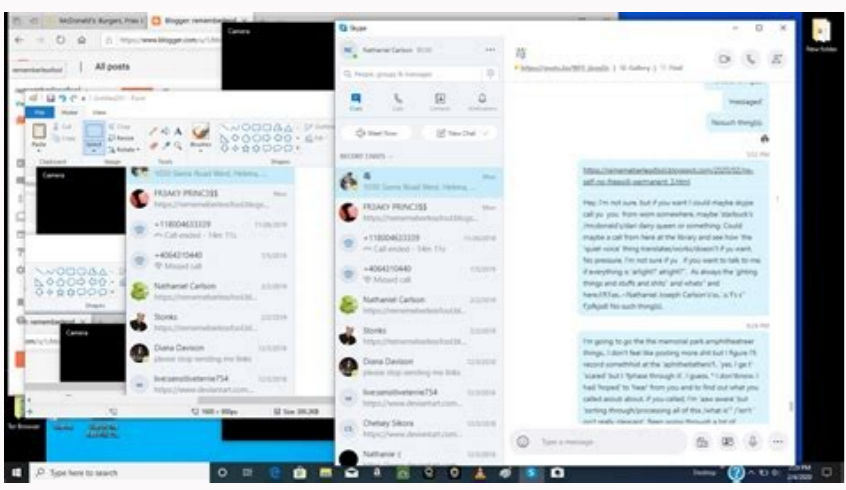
McDonald's Burgers, Fries | Blogger: rememberbeforeit

https://www.blogger.com/u/1/bl

All posts

Camera

Skype

Nathaniel Carlson

People, groups & messages

Chats Calls Contacts Notifications

Meet Now New Chat

RECENT CHATS

FR3AKY PRINC3$$

+118004633329

Call ended - 14m 11s

+4064210440

Missed call

Nathaniel Carlson

Stonks

Diana Davison

please stop sending me links

livesensitiveterrie754

https://www.deviantart.com

Chelsey Sikora

https://www.deviantart.com

Nathaniel

messaged

Nosuch thing(s)

I'm going to go the the memorial park amphitheater things. I don't feel like posting more shit but I figure I'll record something at the amphitheater. yes I get scared but I figure through it. I guess. I don't know. I had hoped to hear from you and to find out what you called about about.

Type a message

Type here to search

Desktop

New folder

Paint

File Home View

Clipboard Image Tools Shapes

100% Size: 205.2KB

Tor Browser

2/4/2020